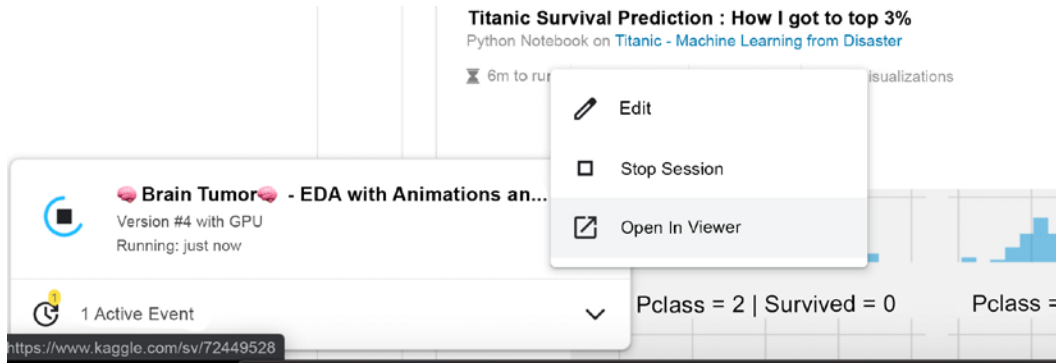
Titanic Survival Prediction : How I got to top 3%

Python Notebook on Titanic - Machine Learning from Disaster

6m to ru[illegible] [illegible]isualizations

Edit

Stop Session

Open In Viewer

🧠 Brain Tumor🧠 - EDA with Animations an...

Version #4 with GPU

Running: just now

1

1 Active Event

Pclass = 2 | Survived = 0

Pclass =

https://www.kaggle.com/sv/72449528